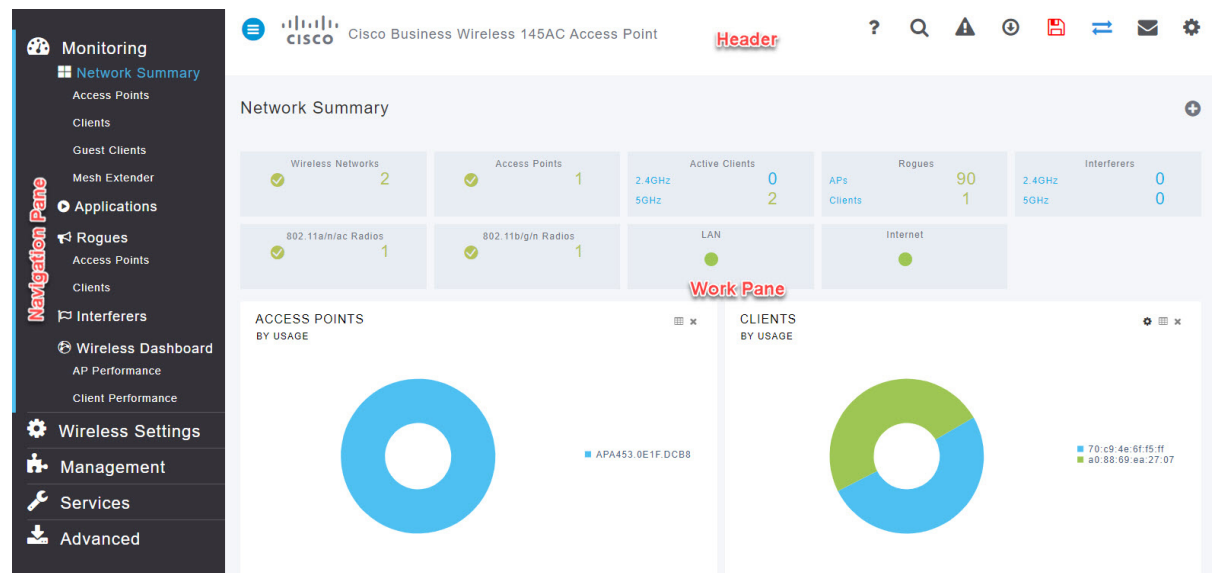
Monitoring
Network Summary
Access Points
Clients
Guest Clients
Mesh Extender
Applications
Rogues
Access Points
Clients
Interferers
Wireless Dashboard
AP Performance
Client Performance
Wireless Settings
Management
Services
Advanced

Navigation Pane

cisco Cisco Business Wireless 145AC Access Point

Header

Network Summary

| Wireless Networks 2 | Access Points 1 | Active Clients 2.4GHz 0 5GHz 2 | Rogues APs 90 Clients 1 | Interferers 2.4GHz 0 5GHz 0 |
|---|---|---|---|---|
| 802.11a/n/ac Radios 1 | 802.11b/g/n Radios 1 | LAN | Internet | |

Work Pane

ACCESS POINTS
BY USAGE

APA453.0E1F.DCB8

CLIENTS
BY USAGE

70:c9:4e:6f:f5:ff
a0:88:69:ea:27:07